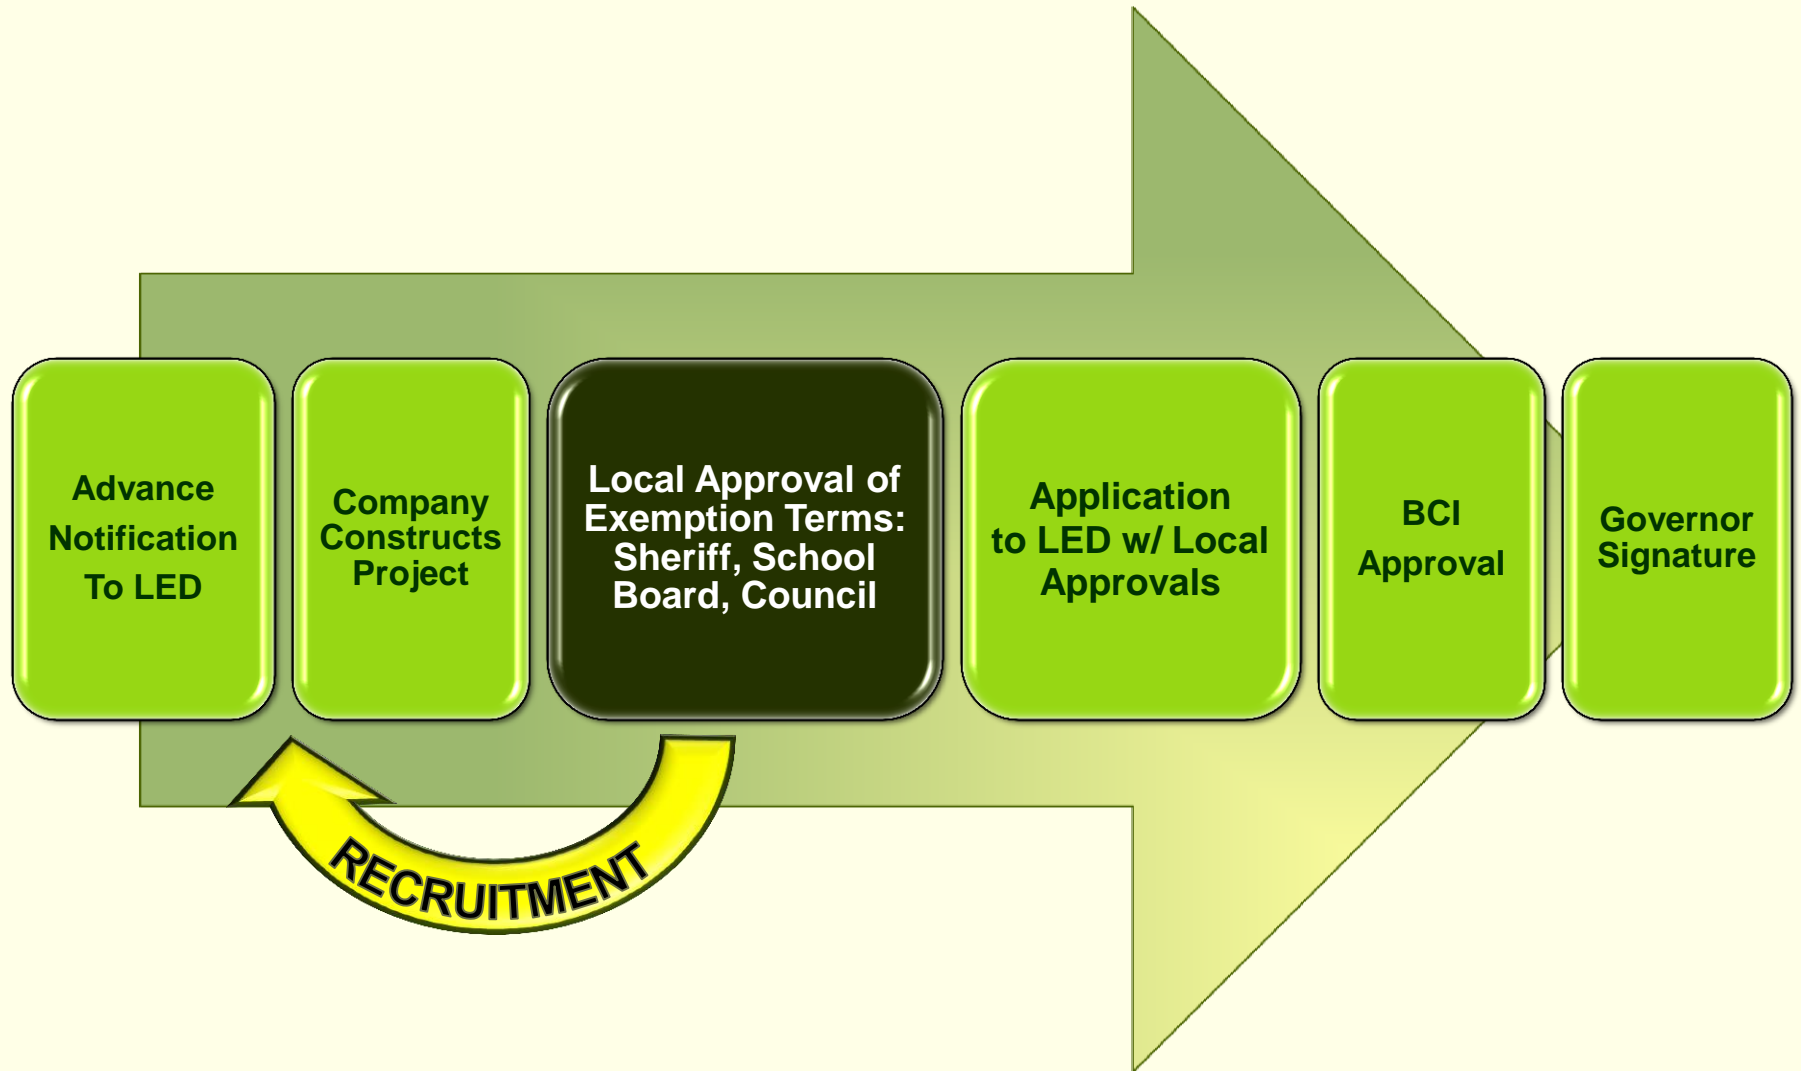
Advance Notification To LED

Company Constructs Project

Local Approval of Exemption Terms: Sheriff, School Board, Council

Application to LED w/ Local Approvals

BCI Approval

Governor Signature

RECRUITMENT